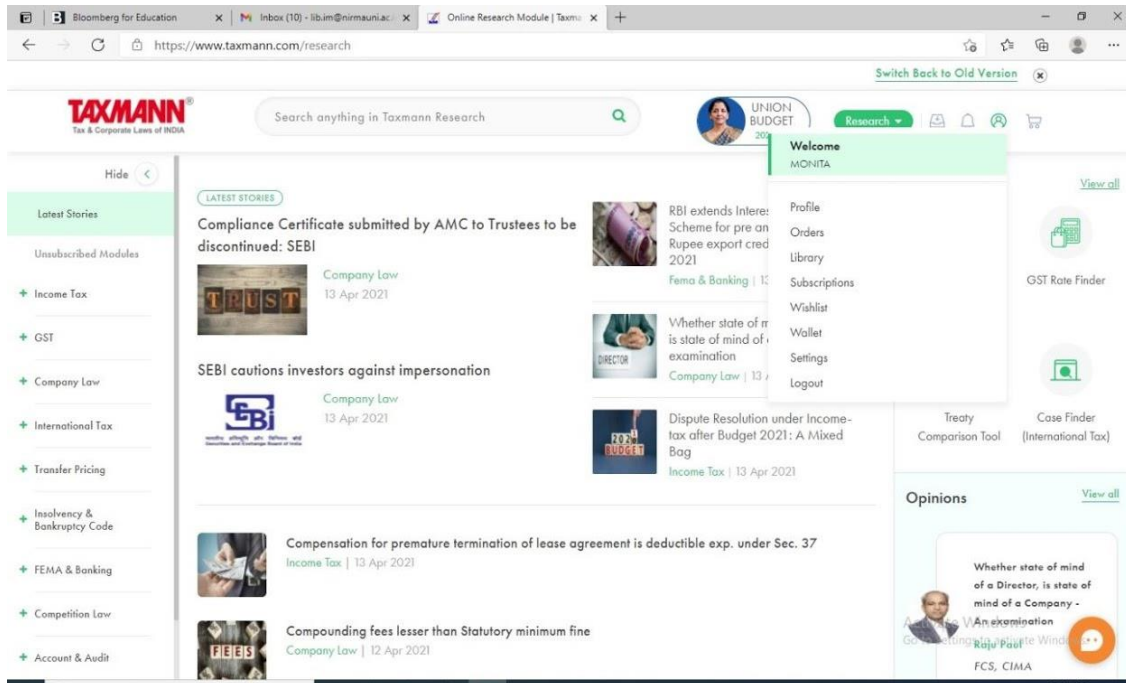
Bloomberg for Education | Inbox (10) - lib.im@nirmauni.ac | Online Research Module | Taxma

https://www.taxmann.com/research

Switch Back to Old Version

TAXMANN®
Tax & Corporate Laws of INDIA

Search anything in Taxmann Research

UNION BUDGET 202

Research

Welcome
MONITA

Profile
Orders
Library
Subscriptions
Wishlist
Wallet
Settings
Logout

Hide

Latest Stories
Unsubscribed Modules
+ Income Tax
+ GST
+ Company Law
+ International Tax
+ Transfer Pricing
+ Insolvency & Bankruptcy Code
+ FEMA & Banking
+ Competition Law
+ Account & Audit

LATEST STORIES

Compliance Certificate submitted by AMC to Trustees to be discontinued: SEBI
TRUST
Company Law
13 Apr 2021

SEBI cautions investors against impersonation
Company Law
13 Apr 2021

RBI extends Interes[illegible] Scheme for pre an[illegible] Rupee export cred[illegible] 2021
Fema & Banking | 13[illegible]

Whether state of m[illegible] is state of mind of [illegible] examination
DIRECTOR
Company Law | 13 A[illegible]

Dispute Resolution under Income-tax after Budget 2021: A Mixed Bag
2021 BUDGET
Income Tax | 13 Apr 2021

Compensation for premature termination of lease agreement is deductible exp. under Sec. 37
Income Tax | 13 Apr 2021

Compounding fees lesser than Statutory minimum fine
FEES
Company Law | 12 Apr 2021

View all
GST Rate Finder
Treaty Comparison Tool
Case Finder (International Tax)

Opinions
View all

Whether state of mind of a Director, is state of mind of a Company - An examination
Raju Paul
FCS, CIMA

Activate Windows
Go to Settings to activate Windows.